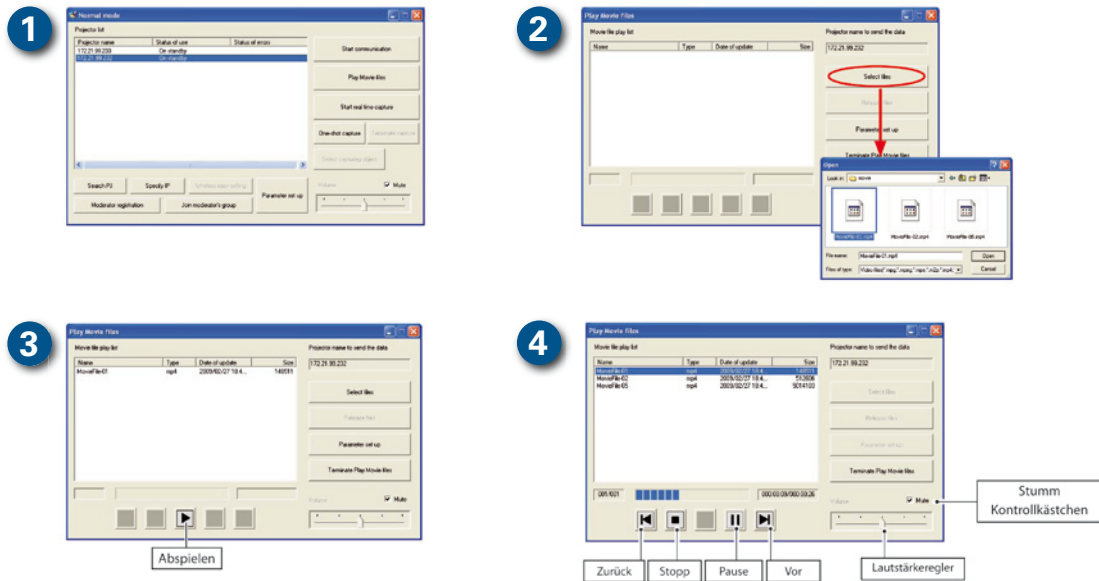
1

Normal mode

Projector list

| Projector name | Status of use | Status of errors |
|---|---|---|
| 172.21.99.200 | On standby | |
| 172.21.99.232 | On standby | |

Start communication

Play Movie files

Start real time capture

One-shot capture

Terminate capture

Select operating object

Search PJ

Specify IP

Parameter set up

Moderator registration

Join moderator's group

Volume

Mute

2

Play Movie files

Movie file play list

| Name | Type | Date of update | Size |
|---|---|---|---|

Projector name to send the data

172.21.99.232

Select files

Release files

Parameter set up

Terminate Play Movie files

Open

Look in: movie

MovieFile-01.mp4

MovieFile-02.mpeg

MovieFile-06.mpeg

File name: MovieFile-01.mp4

Files of type: Video files(*.mpg;*.mpeg;*.mpe;*.m2p;*.mp4;

Open

Cancel

3

Play Movie files

Movie file play list

| Name | Type | Date of update | Size |
|---|---|---|---|
| MovieFile-01 | mp4 | 2009/02/27 18:4... | 146511 |

Projector name to send the data

172.21.99.232

Select files

Release files

Parameter set up

Terminate Play Movie files

Volume

Mute

Abspielen

4

Play Movie files

Movie file play list

| Name | Type | Date of update | Size |
|---|---|---|---|
| MovieFile-01 | mp4 | 2009/02/27 18:4... | 146511 |
| MovieFile-02 | mp4 | 2009/02/27 18:4... | 512606 |
| MovieFile-05 | mp4 | 2009/02/27 18:4... | 9014103 |

Projector name to send the data

172.21.99.232

Select files

Release files

Parameter set up

Terminate Play Movie files

001/001

000:00:08/000:09:26

Volume

Mute

Stumm Kontrollkästchen

Zurück

Stopp

Pause

Vor

Lautstärkeregler